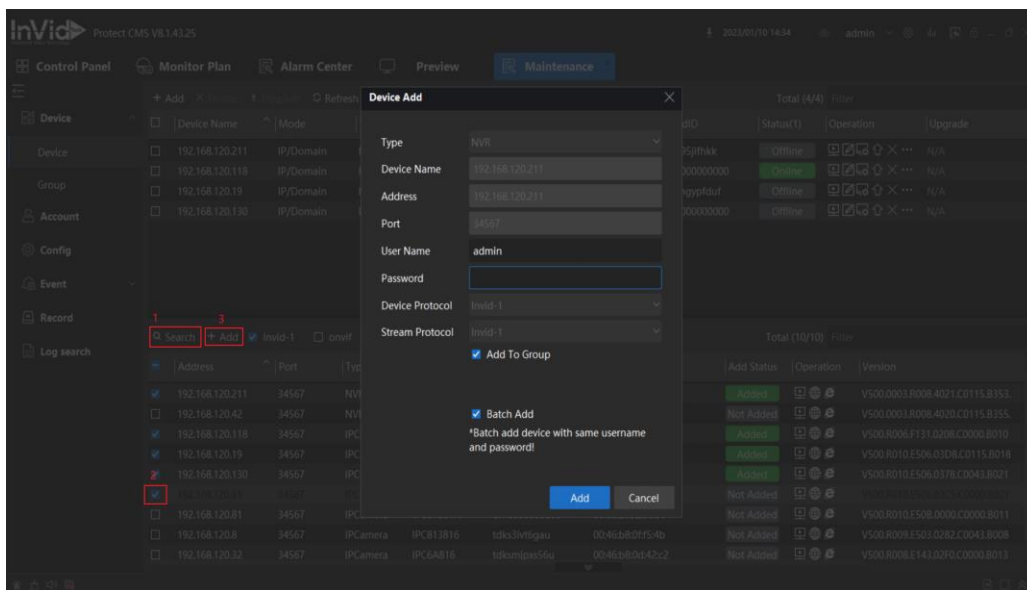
InVid Protect CMS V8.1.43.25

2023/01/10 14:34 admin

Control Panel | Monitor Plan | Alarm Center | Preview | Maintenance

Device
Device
Group
Account
Config
Event
Record
Log search

+ Add | Refresh

| | Device Name | Mode | | dID | Status(1) | Operation | Upgrade |
|---|---|---|---|---|---|---|---|
| | 192.168.120.211 | IP/Domain | | 5jifhkk | Offline | | N/A |
| | 192.168.120.118 | IP/Domain | | 000000000 | Online | | N/A |
| | 192.168.120.19 | IP/Domain | | gypfduf | Offline | | N/A |
| | 192.168.120.130 | IP/Domain | | 000000000 | Offline | | N/A |

Total (4/4) Filter

1 Search 3 + Add Invid-1 onvif

Total (10/10) Filter

| | Address | Port | Typ | | | | Add Status | Operation | Version |
|---|---|---|---|---|---|---|---|---|---|
| | 192.168.120.211 | 34567 | NV | | | | Added | | V500.0003.R008.4021.C0115.B353. |
| | 192.168.120.42 | 34567 | NV | | | | Not Added | | V500.0003.R008.4020.C0115.B355. |
| | 192.168.120.118 | 34567 | IPC | | | | Added | | V500.R006.F131.0208.C0000.B010 |
| | 192.168.120.19 | 34567 | IPC | | | | Added | | V500.R010.E506.03D8.C0115.B018 |
| | 192.168.120.130 | 34567 | IPC | | | | Added | | V500.R010.E506.0378.C0043.B021 |
| 2 | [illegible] | | | | | | Not Added | | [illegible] |
| | 192.168.120.81 | 34567 | IPC | | | | Not Added | | V500.R010.E508.0000.C0000.B011 |
| | 192.168.120.8 | 34567 | IPCamera | IPC613816 | tdks3ivt6gau | 00:46:b8:0f:f5:4b | Not Added | | V500.R009.E503.0282.C0043.B008 |
| | 192.168.120.32 | 34567 | IPCamera | IPC6A816 | tdksmjpo56u | 00:46:b8:0d:42:c2 | Not Added | | V500.R008.E143.02F0.C0000.B013 |

Device Add
Type NVR
Device Name 192.168.120.211
Address 192.168.120.211
Port 34567
User Name admin
Password
Device Protocol Invid-1
Stream Protocol Invid-1
Add To Group
Batch Add
*Batch add device with same username and password!
Add Cancel